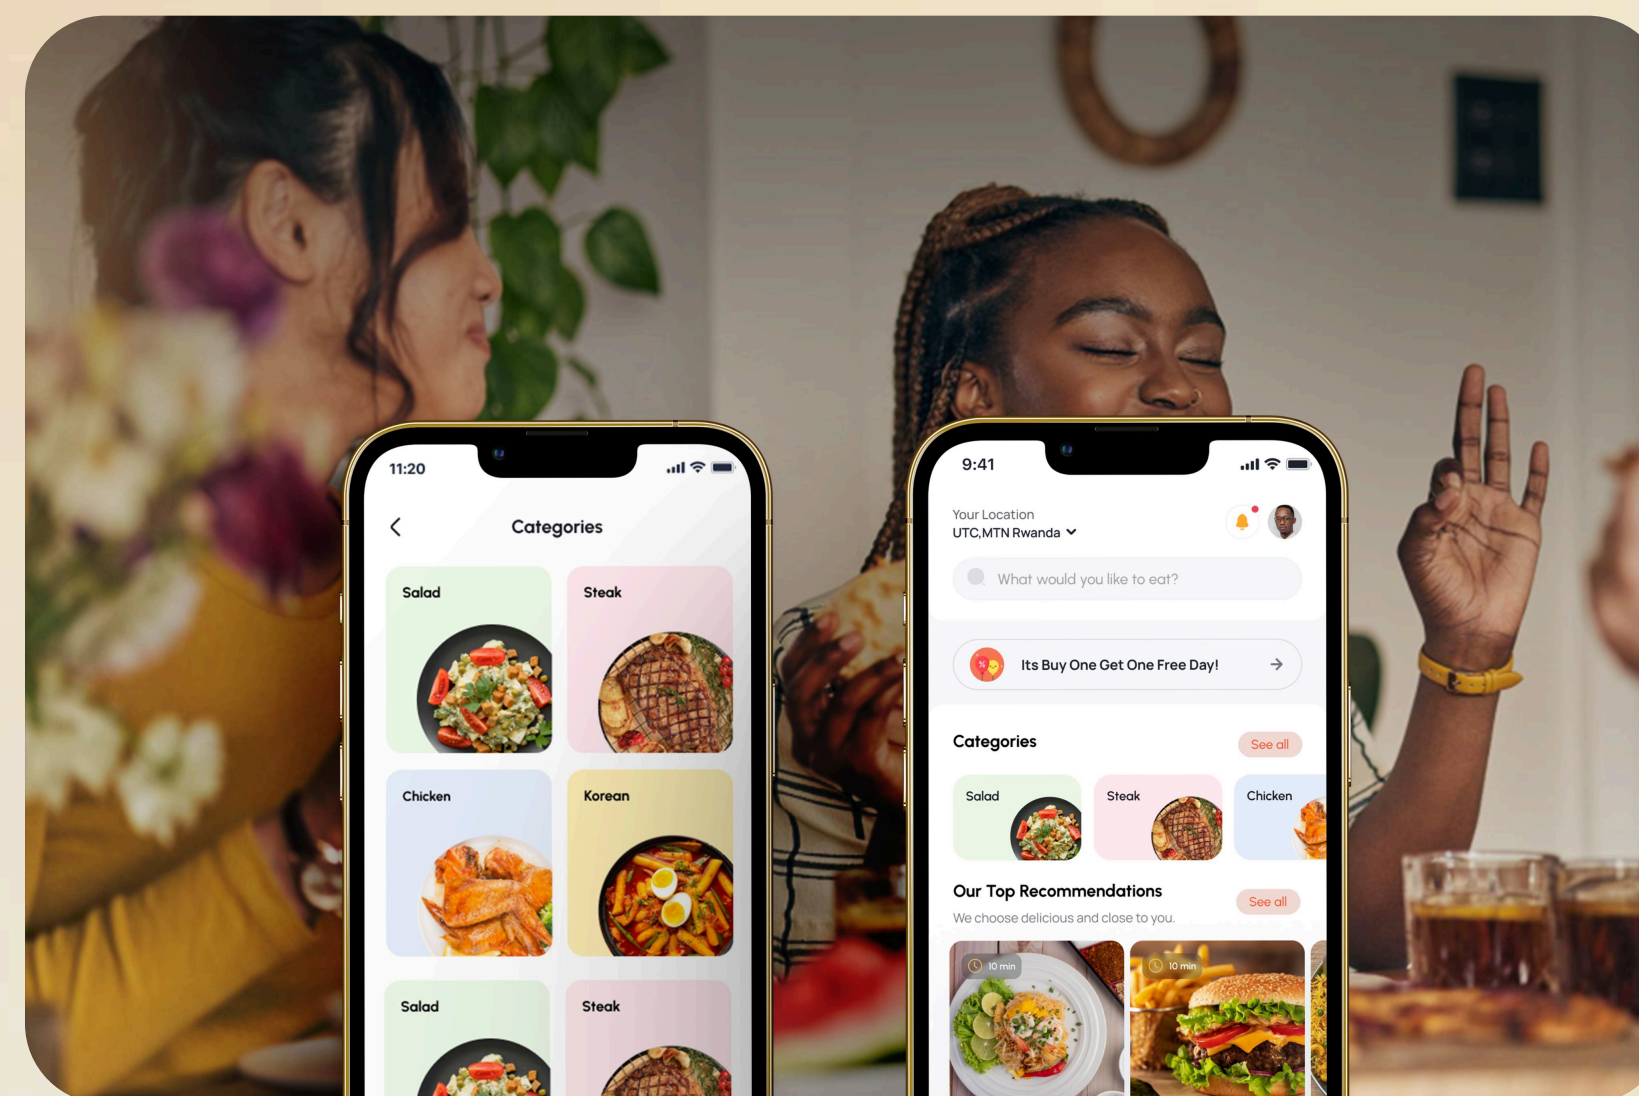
11:20

Categories

Salad

Steak

Chicken

Korean

Salad

Steak

9:41

Your Location
UTC,MTN Rwanda

What would you like to eat?

Its Buy One Get One Free Day!

Categories

See all

Salad

Steak

Chicken

Our Top Recommendations

See all

We choose delicious and close to you.

10 min

10 min